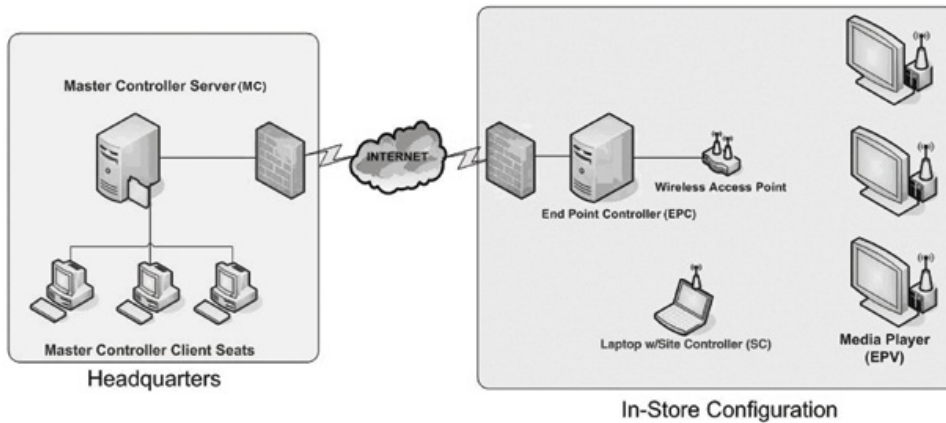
Master Controller Server (MC)

INTERNET

Master Controller Client Seats

Headquarters

End Point Controller (EPC)

Wireless Access Point

Laptop w/Site Controller (SC)

Media Player (EPV)

In-Store Configuration